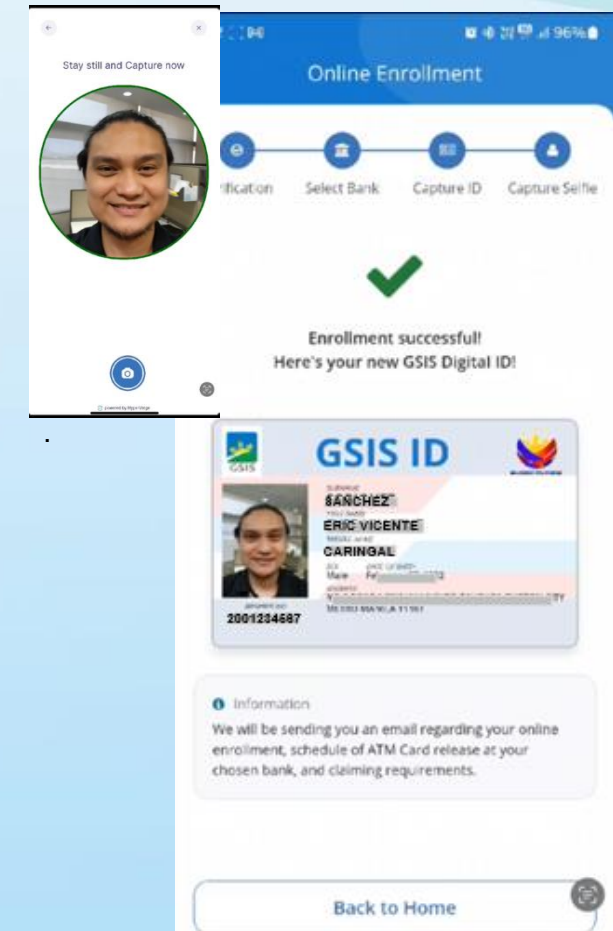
Stay still and Capture now

Powered by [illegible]

96%

Online Enrollment

rification Select Bank Capture ID Capture Selfie

Enrollment successful!
Here's your new GSIS Digital ID!

GSIS

GSIS ID

SURNAME
SANCHEZ
GIVEN NAME
ERIC VICENTE
MIDDLE NAME
CARINGAL
SEX
Male
DATE OF BIRTH
Fe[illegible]
ADDRESS
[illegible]
METRO MANILA 1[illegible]
2001234687

Information
We will be sending you an email regarding your online enrollment, schedule of ATM Card release at your chosen bank, and claiming requirements.

Back to Home